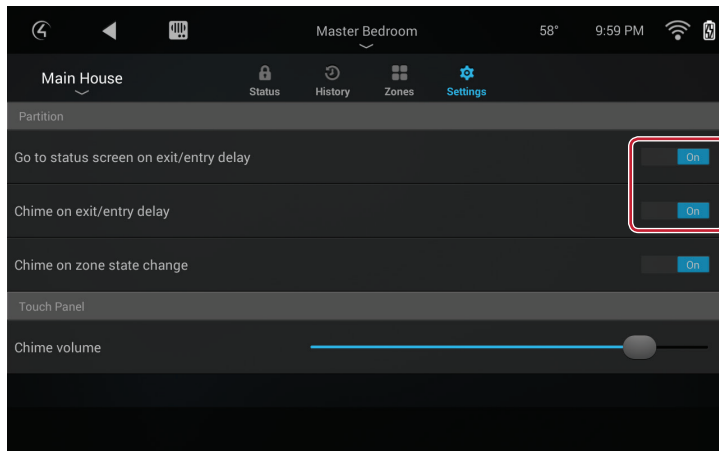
Master Bedroom

58°

9:59 PM

Main House

Status

History

Zones

Settings

Partition

Go to status screen on exit/entry delay

On

Chime on exit/entry delay

On

Chime on zone state change

On

Touch Panel

Chime volume